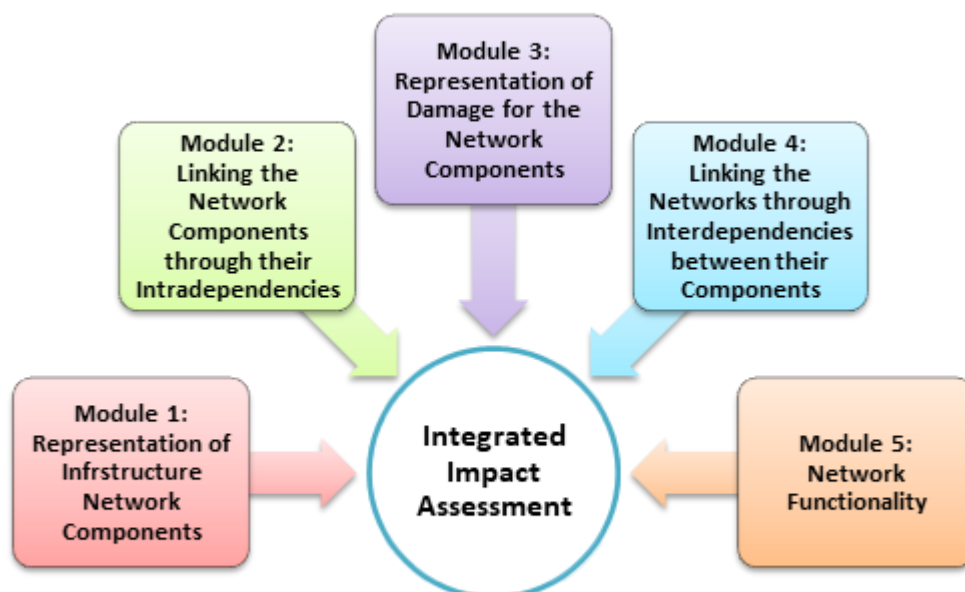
Module 3: Representation of Damage for the Network Components

Module 2: Linking the Network Components through their Intradependencies

Module 4: Linking the Networks through Interdependencies between their Components

Module 1: Representation of Infrstructure Network Components

Integrated Impact Assessment

Module 5: Network Functionality